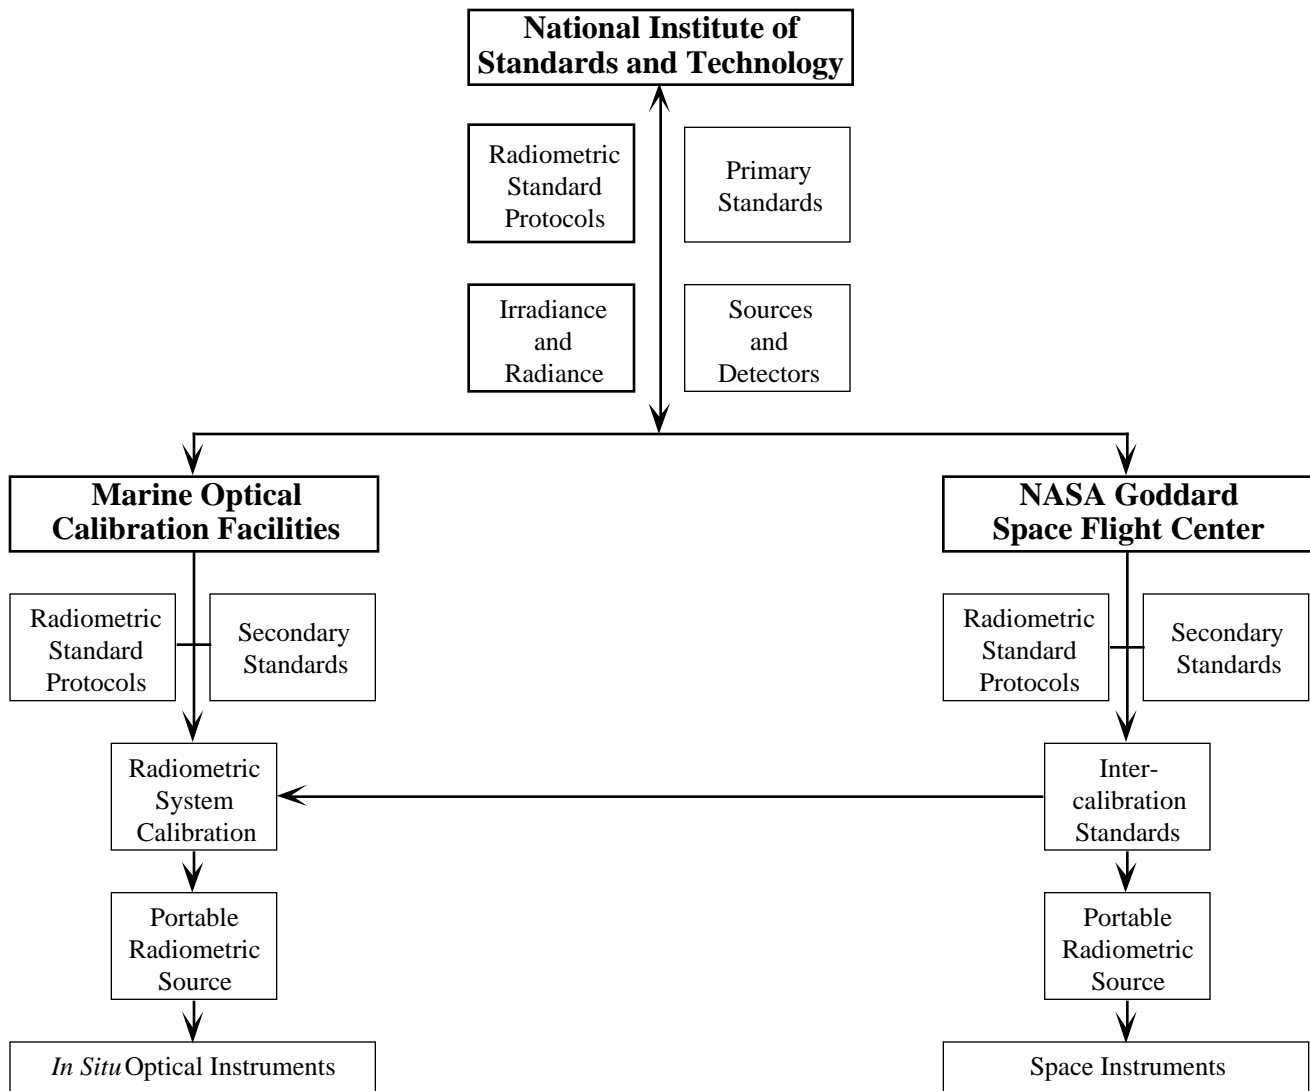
National Institute of Standards and Technology

Radiometric Standard Protocols

Primary Standards

Irradiance and Radiance

Sources and Detectors

Marine Optical Calibration Facilities

Radiometric Standard Protocols

Secondary Standards

Radiometric System Calibration

Portable Radiometric Source

In Situ Optical Instruments

NASA Goddard Space Flight Center

Radiometric Standard Protocols

Secondary Standards

Intercalibration Standards

Portable Radiometric Source

Space Instruments